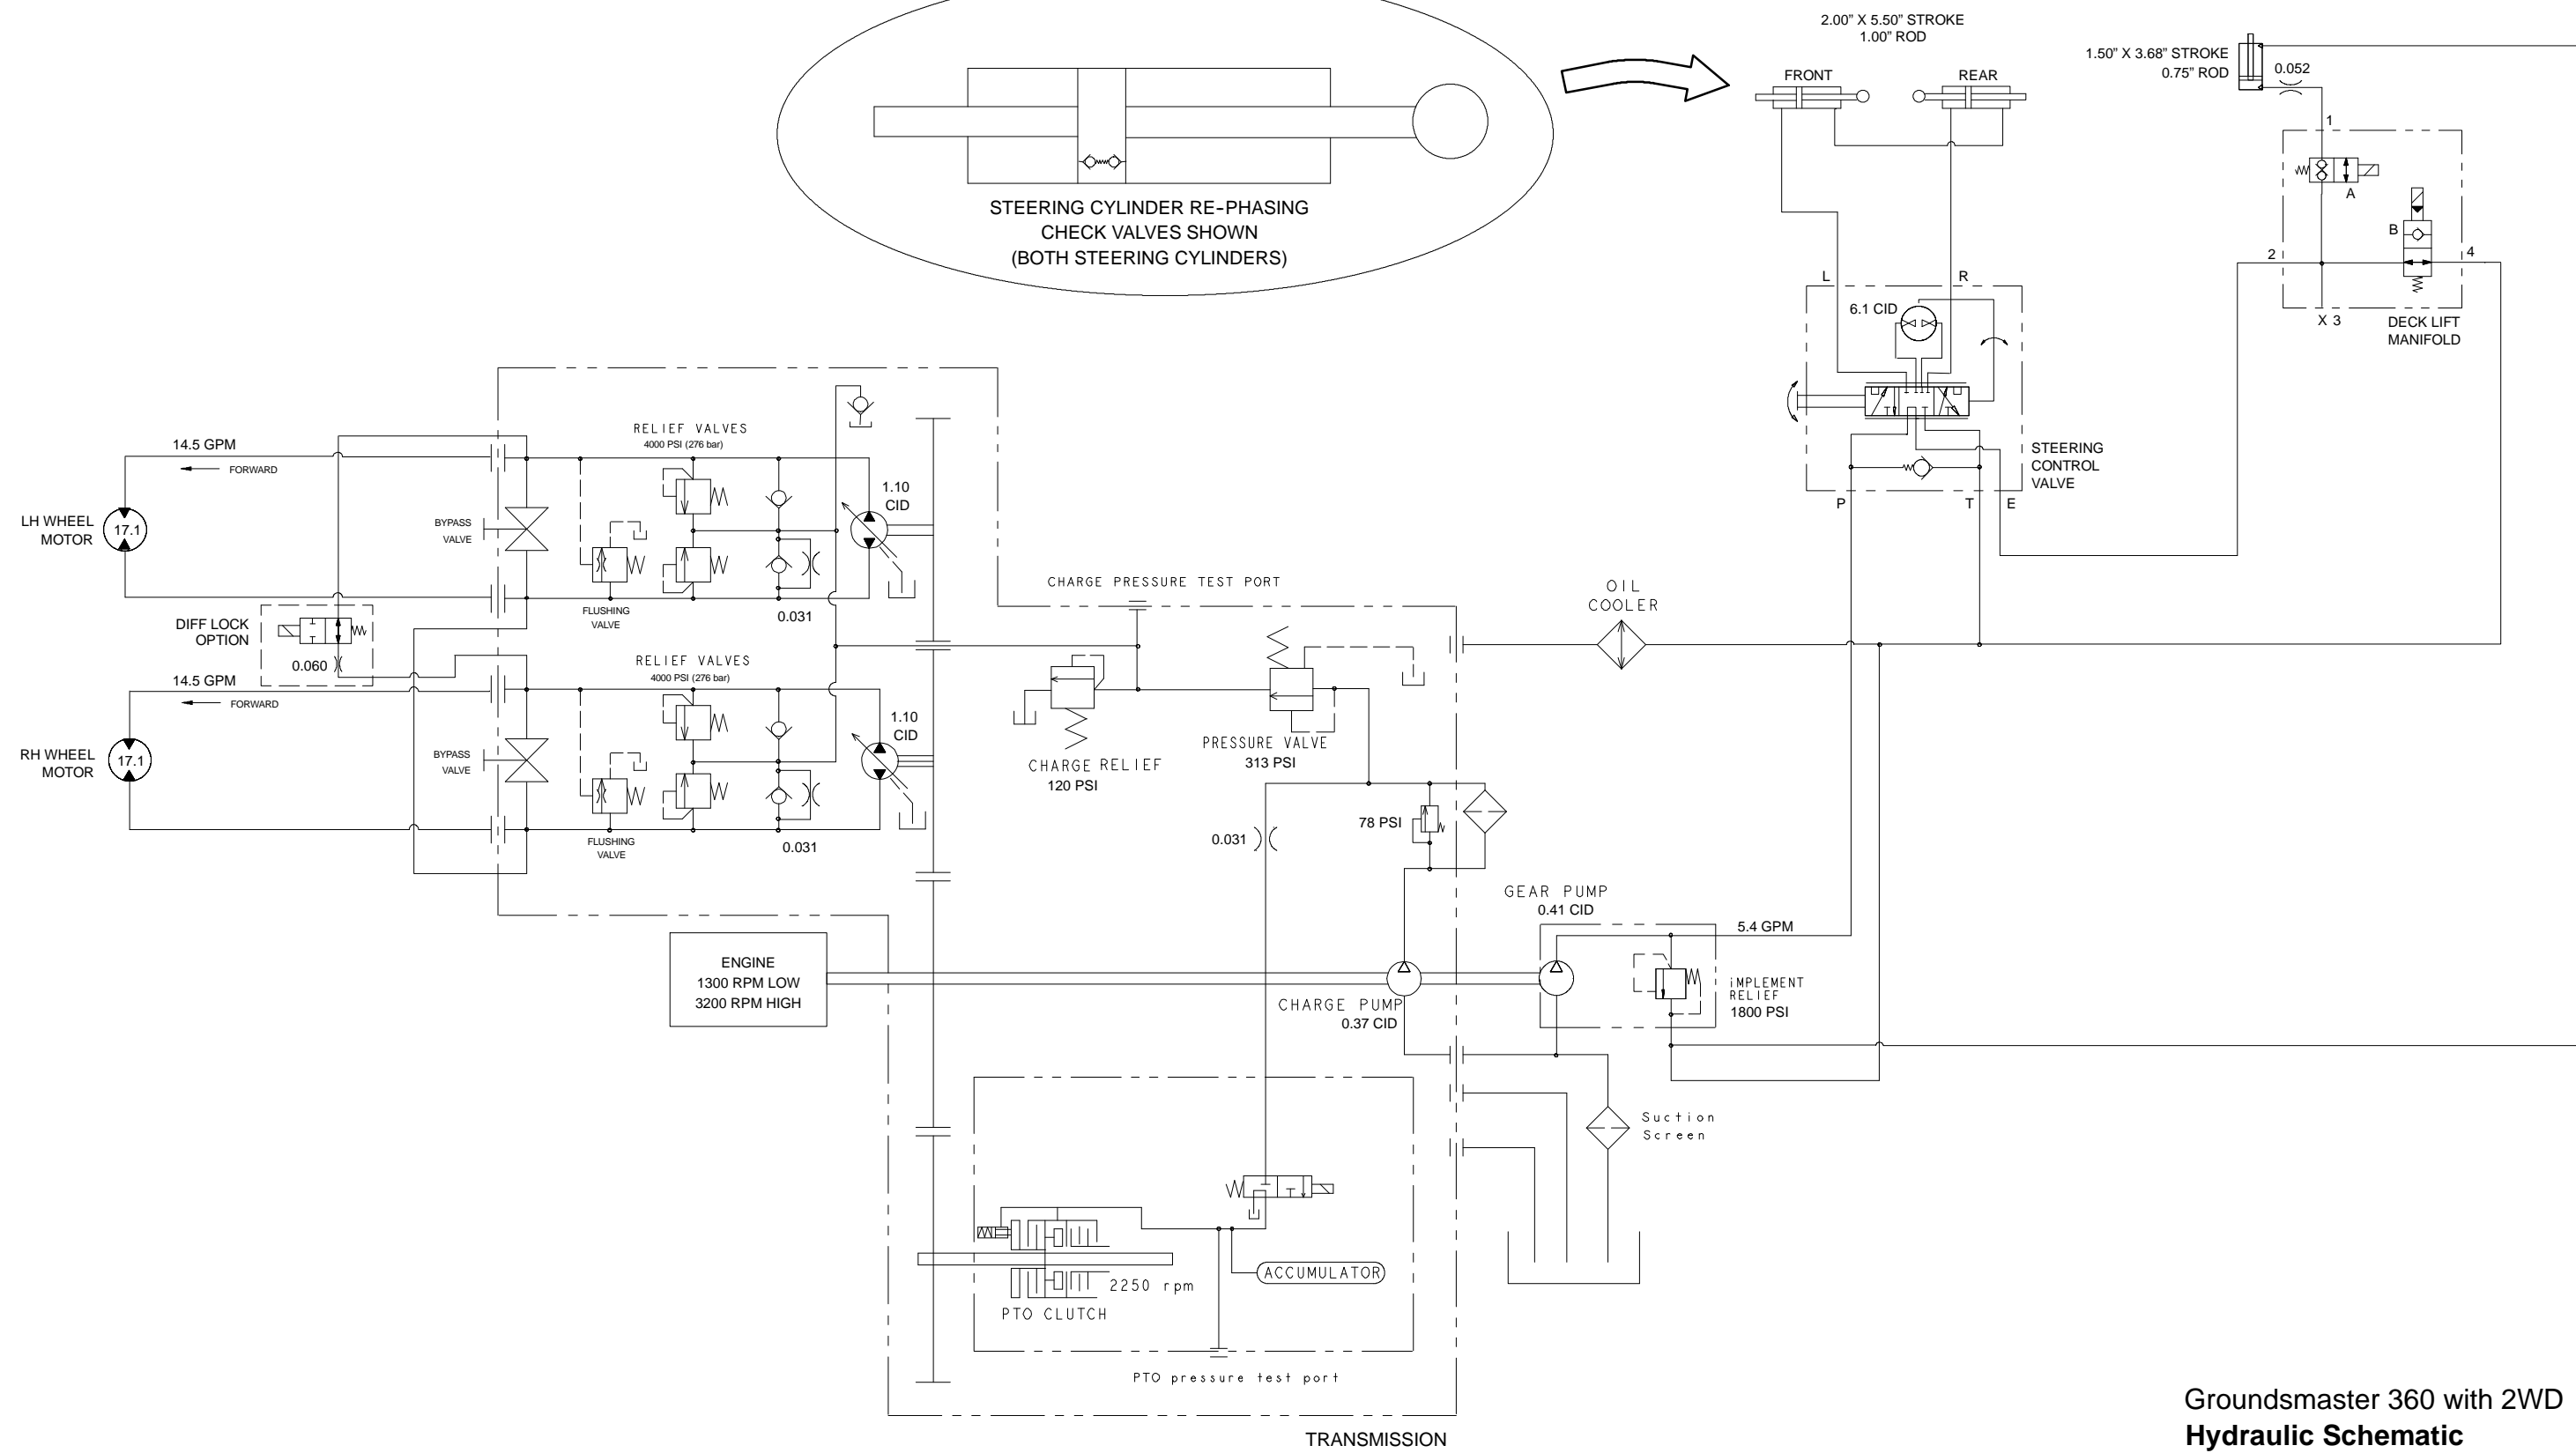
STEERING CYLINDER RE-PHASING
CHECK VALVES SHOWN
(BOTH STEERING CYLINDERS)

2.00" X 5.50" STROKE
1.00" ROD

FRONT

REAR

1.50" X 3.68" STROKE
0.75" ROD

0.052

1

A

B

2

4

X 3

DECK LIFT
MANIFOLD

L

R

6.1 CID

STEERING
CONTROL
VALVE

P

T

E

14.5 GPM

FORWARD

LH WHEEL
MOTOR

17.1

BYPASS
VALVE

RELIEF VALVES
4000 PSI (276 bar)

1.10
CID

FLUSHING
VALVE

0.031

CHARGE PRESSURE TEST PORT

OIL
COOLER

DIFF LOCK
OPTION

0.060

14.5 GPM

FORWARD

RH WHEEL
MOTOR

17.1

BYPASS
VALVE

RELIEF VALVES
4000 PSI (276 bar)

1.10
CID

FLUSHING
VALVE

0.031

CHARGE RELIEF
120 PSI

PRESSURE VALVE
313 PSI

0.031

78 PSI

GEAR PUMP
0.41 CID

5.4 GPM

ENGINE
1300 RPM LOW
3200 RPM HIGH

CHARGE PUMP
0.37 CID

IMPLEMENT
RELIEF
1800 PSI

Suction
Screen

ACCUMULATOR

2250 rpm

PTO CLUTCH

PTO pressure test port

TRANSMISSION

Groundsmaster 360 with 2WD
Hydraulic Schematic